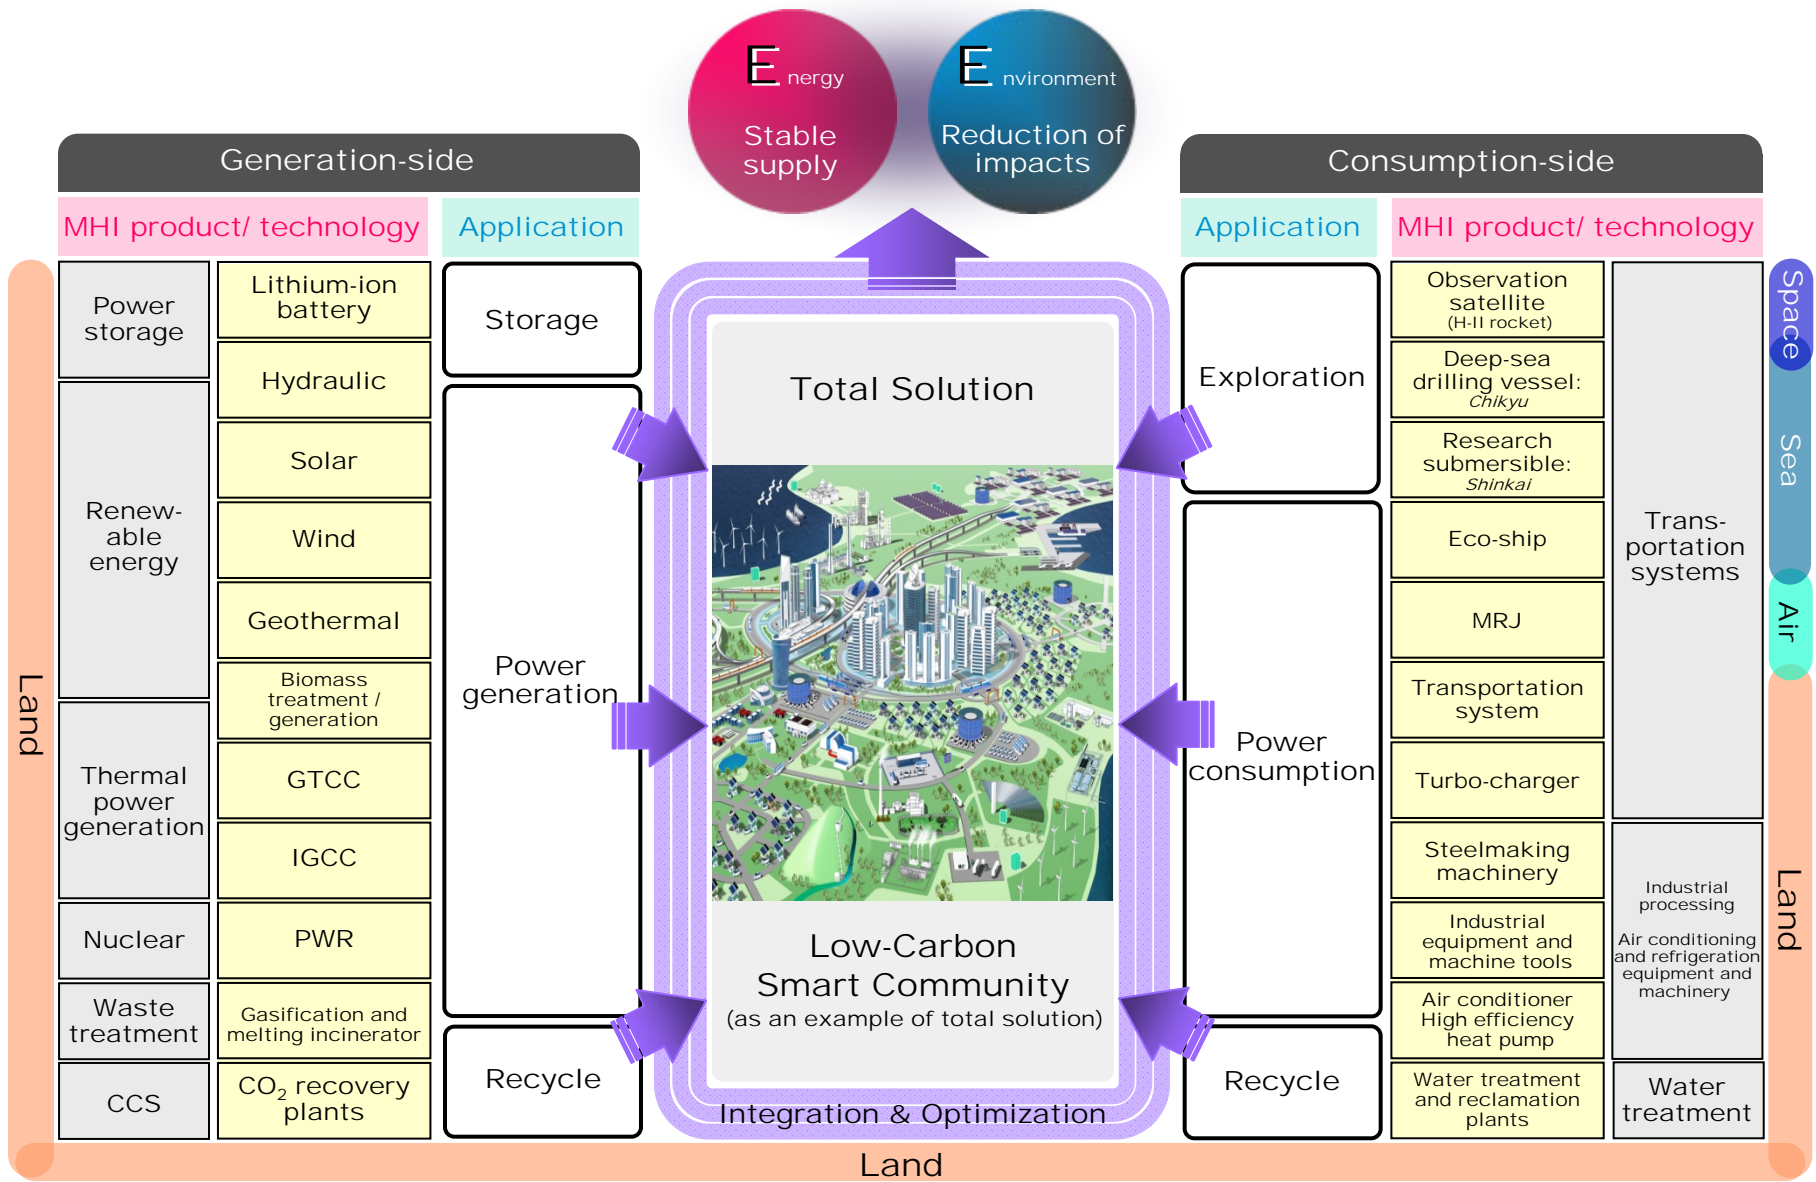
Energy
Stable supply

Environment
Reduction of impacts

Generation-side

MHI product/ technology

Application

Power storage

Lithium-ion battery

Hydraulic

Storage

Renew-able energy

Solar

Wind

Geothermal

Biomass treatment / generation

Power generation

Thermal power generation

GTCC

IGCC

Nuclear

PWR

Waste treatment

Gasification and melting incinerator

Recycle

CCS

$CO_2$ recovery plants

Land

Total Solution

Low-Carbon Smart Community
(as an example of total solution)

Integration & Optimization

Consumption-side

Application

MHI product/ technology

Exploration

Observation satellite
(H-II rocket)

Deep-sea drilling vessel: Chikyu

Research submersible: Shinkai

Eco-ship

MRJ

Transportation system

Turbo-charger

Trans-portation systems

Power consumption

Steelmaking machinery

Industrial equipment and machine tools

Air conditioner High efficiency heat pump

Industrial processing

Air conditioning and refrigeration equipment and machinery

Recycle

Water treatment and reclamation plants

Water treatment

Space

Sea

Air

Land

Land